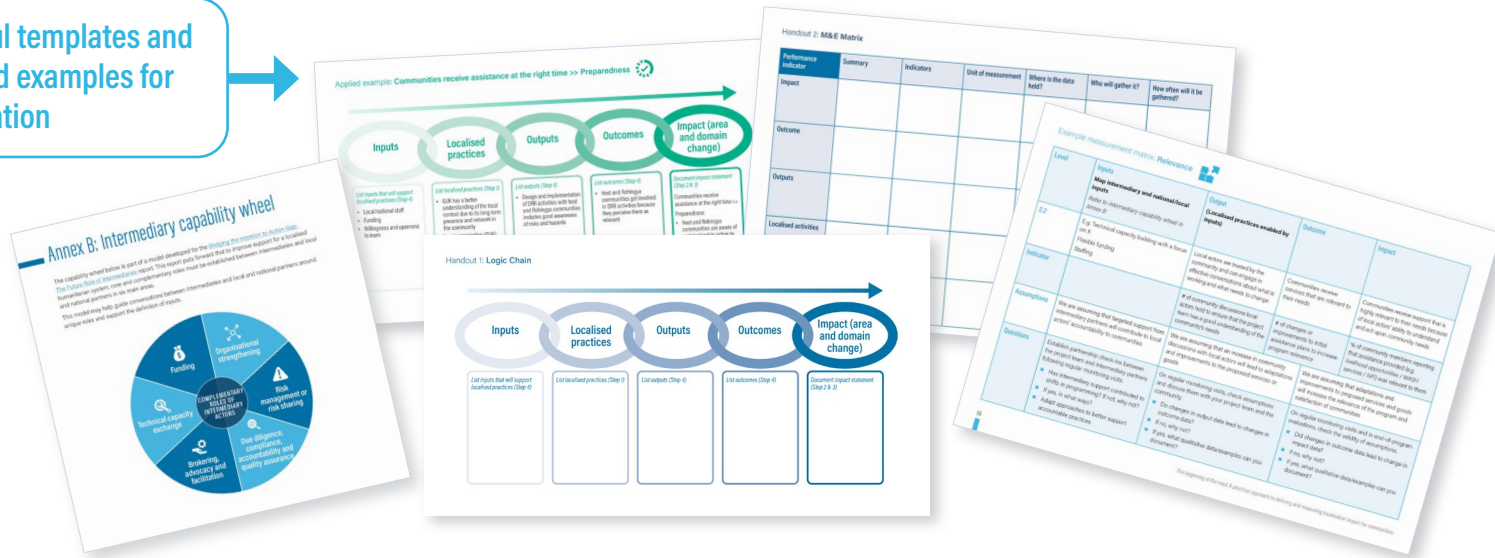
al templates and
d examples for
ation

Applied example: Communities receive assistance at the right time >> Preparedness

Inputs
Localised practices
Outputs
Outcomes
Impact (area and domain change)

List inputs that will support localised practices (Step 4)
Local national staff
Funding
Willingness and openness to learn

List localised practices (Step 1)
IGUK has a better understanding of the local context due to its long-term presence and network in the community

List outputs (Step 4)
Design and implementation of DRR activities with host and Rohingya communities includes good awareness of risks and hazards

List outcomes (Step 4)
Host and Rohingya communities get involved in DRR activities because they perceive them as relevant

Document impact statement (Step 2 & 3)
Communities receive assistance at the right time >> Preparedness
Host and Rohingya communities are aware of

Handout 2: M&E Matrix

| Performance indicator | Summary | Indicators | Unit of measurement | Where is the data held? | Who will gather it? | How often will it be gathered? |
|---|---|---|---|---|---|---|
| Impact | | | | | | |
| Outcome | | | | | | |
| Outputs | | | | | | |
| Localised activities | | | | | | |

Example measurement matrix: Relevance

| Level | Inputs Map intermediary and national/local inputs | Output (Localised practices enabled by inputs) | Outcome | Impact |
|---|---|---|---|---|
| 2.2 | Refer to intermediary capability wheel in Annex B. E.g. Technical capacity building with a focus on X. Flexible funding. Staffing | Local actors are trusted by the community and can engage in effective conversations about what is working and what needs to change | Communities receive services that are relevant to their needs | Communities receive support that is highly relevant to their needs because of local actors' ability to understand and act upon community needs |
| Indicator | | # of community discussions local actors hold to ensure that the project team has a good understanding of community's needs | # of changes or improvements to initial assistance plans to increase program relevance | % of community members reporting that assistance provided (e.g. livelihood opportunities / WASH services / DRR) was relevant to them |
| Assumptions | We are assuming that targeted support from intermediary partners will contribute to local actors' accountability to communities | We are assuming that an increase in community discussions with local actors will lead to adaptations and improvements to the proposed services or goods | We are assuming that adaptations and improvements to proposed services and goods will increase the relevance of the program and satisfaction of communities | |
| Questions | Establish partnership check-ins between the project team and intermediary partners following regular monitoring visits. Has intermediary support contributed to shifts in programming? If not, why not? If yes, in what ways? Adapt approaches to better support accountable practices | On regular monitoring visits, check assumptions and discuss them with your project team and the community. Do changes in output data lead to changes in outcome data? If no, why not? If yes, what qualitative data/examples can you document? | On regular monitoring visits and in end-of-program evaluations, check the validity of assumptions. Did changes in outcome data lead to change in impact data? If no, why not? If yes, what qualitative data/examples can you document? | |

The beginning of the end: A practical approach to defining and measuring localisation impact for communities

Annex B: Intermediary capability wheel

The capability wheel below is part of a model developed for the Bridging the Intention to Action Gap: The Future Role of Intermediaries report. This report puts forward that to improve support for a localised humanitarian system, core and complementary roles must be established between intermediaries and local and national partners in six main areas.

This model may help guide conversations between intermediaries and local and national partners around unique roles and support the definition of inputs.

COMPLEMENTARY ROLES OF INTERMEDIARY ACTORS
Funding
Organisational strengthening
Risk management or risk sharing
Due diligence, compliance, accountability and quality assurance
Brokering, advocacy and facilitation
Technical capacity exchange

Handout 1: Logic Chain

Inputs
Localised practices
Outputs
Outcomes
Impact (area and domain change)

List inputs that will support localised practices (Step 4)
List localised practices (Step 1)
List outputs (Step 4)
List outcomes (Step 4)
Document impact statement (Step 2 & 3)